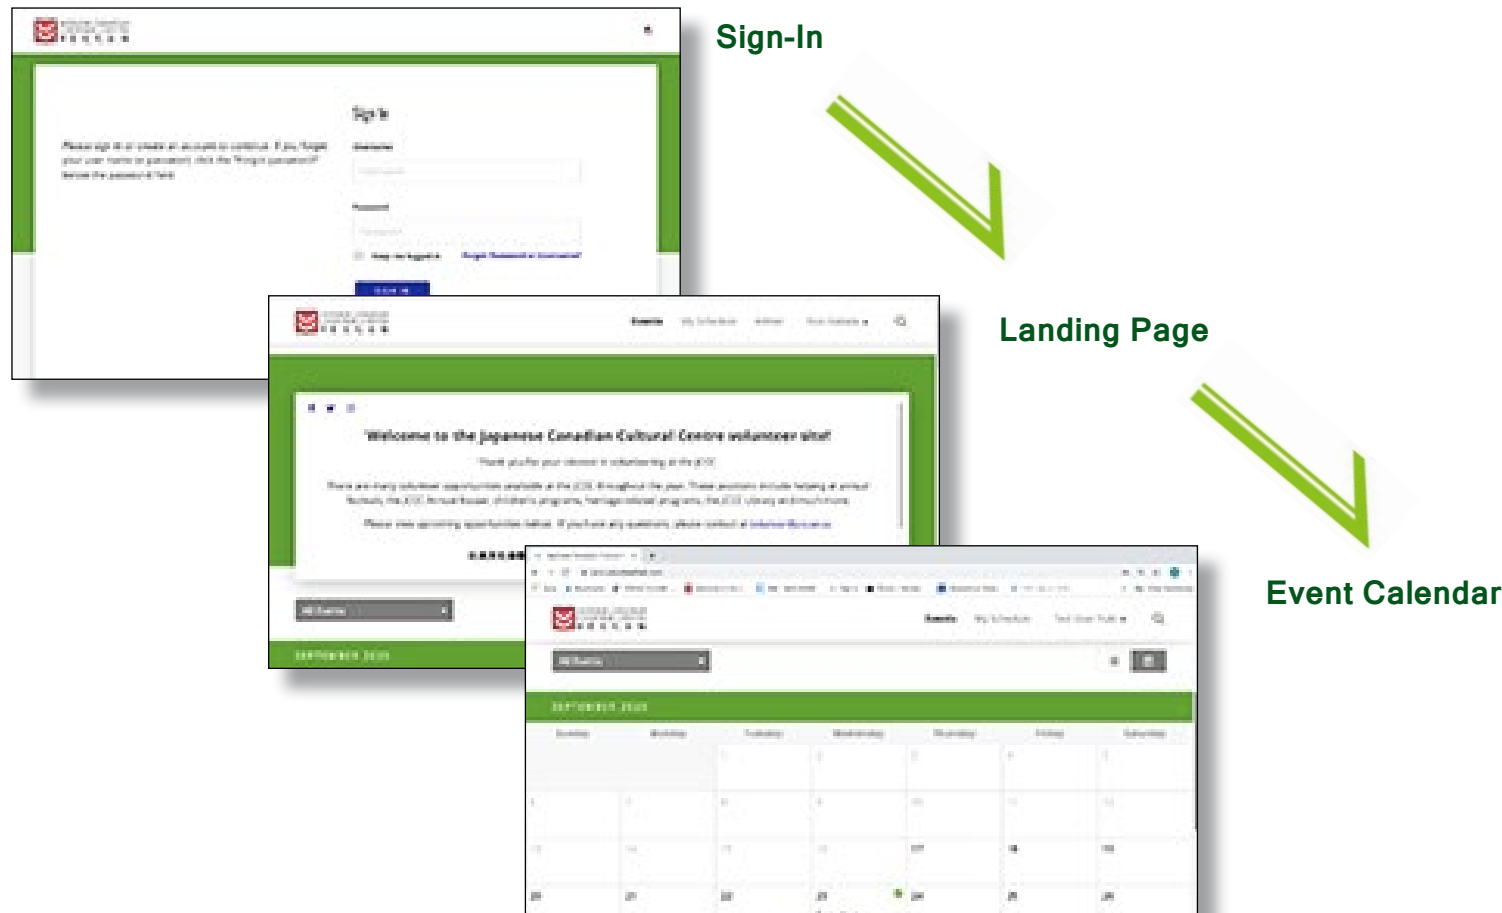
Sign-In

Sign In

Please sign in or create an account to continue. If you forgot your user name or password, click the "Forgot password?" below the password field.

Username

Password

Keep me logged in

Forgot Password or Username?

SIGN IN

Landing Page

Events

My Schedule

Welcome to the Japanese Canadian Cultural Centre volunteer site!

Thank you for your interest in volunteering at the JCCC.

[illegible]

Please view upcoming opportunities below. If you have any questions, please contact at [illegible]

All Events

SEPTEMBER 2020

Event Calendar

Events

My Schedule

All Events

SEPTEMBER 2020

| Sunday | Monday | Tuesday | Wednesday | Thursday | Friday | Saturday |
|---|---|---|---|---|---|---|
| | | 1 | 2 | 3 | 4 | 5 |
| 6 | 7 | 8 | 9 | 10 | 11 | 12 |
| 13 | 14 | 15 | 16 | 17 | 18 | 19 |
| 20 | 21 | 22 | 23 | 24 | 25 | 26 |